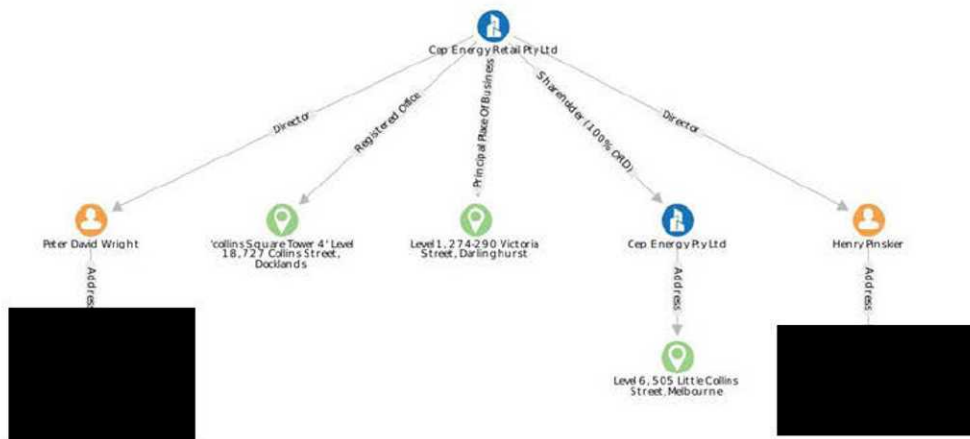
Cep Energy Retail Pty Ltd

Director

Registered Office

Principal Place Of Business

Shareholder (100% ORD)

Director

Peter David Wright

Address

'collins Square Tower 4' Level 18, 727 Collins Street, Docklands

Level 1, 274-290 Victoria Street, Darlinghurst

Cep Energy Pty Ltd

Address

Level 6, 505 Little Collins Street, Melbourne

Henry Pinskier

Address